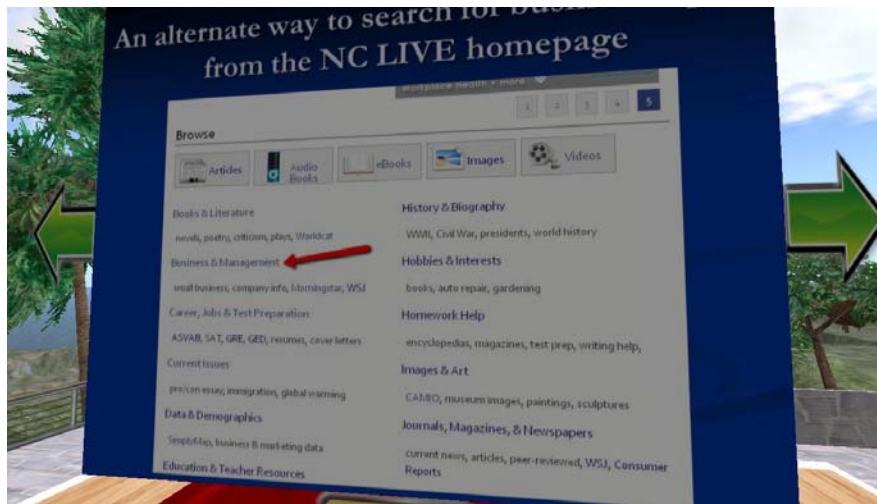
An alternate way to search for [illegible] from the NC LIVE homepage

Workplace health • more

1 2 3 4 5

Browse

Articles

Audio Books

eBooks

Images

Videos

Books & Literature

novels, poetry, criticism, plays, Worldcat

Business & Management

small business, company info, Morningstar, WSJ

Career, Jobs & Test Preparation

ASVAB, SAT, GRE, GED, resumes, cover letters

Current Issues

pro/con essay, immigration, global warming

Data & Demographics

SimplyMap, business & marketing data

Education & Teacher Resources

History & Biography

WWII, Civil War, presidents, world history

Hobbies & Interests

books, auto repair, gardening

Homework Help

encyclopedias, magazines, test prep, writing help,

Images & Art

CAMIO, museum images, paintings, sculptures

Journals, Magazines, & Newspapers

current news, articles, peer-reviewed, WSJ, Consumer Reports